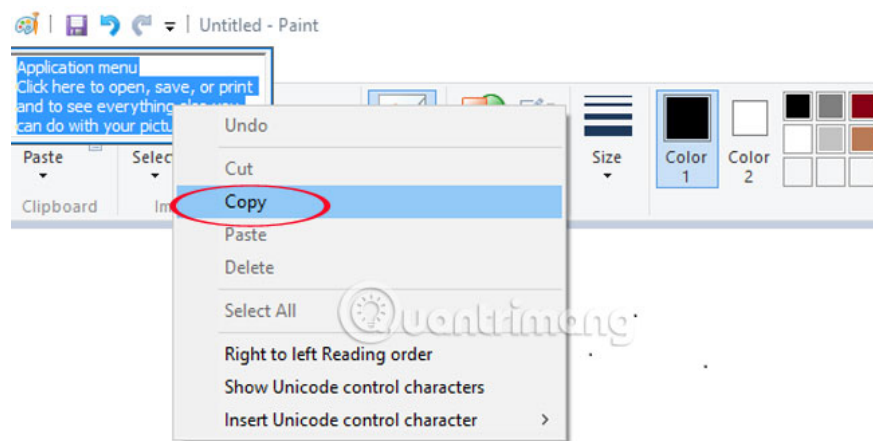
Untitled - Paint

Application menu
Click here to open, save, or print and to see everything else you can do with your pictu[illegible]

Paste

Selec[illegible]

Clipboard

Im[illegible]

Size

Color 1

Color 2

Undo

Cut

Copy

Paste

Delete

Select All

Right to left Reading order

Show Unicode control characters

Insert Unicode control character

Quantrimang